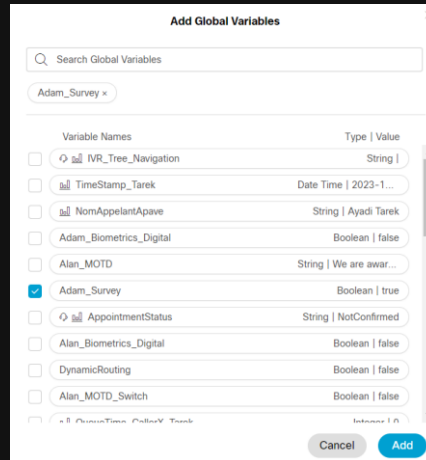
Add Global Variables

Search Global Variables

Adam_Survey ×

Variable Names

Type | Value

IVR_Tree_Navigation String |

TimeStamp_Tarek Date Time | 2023-1...

NomAppelantApave String | Ayadi Tarek

Adam_Biometrics_Digital Boolean | false

Alan_MOTD String | We are awar...

Adam_Survey Boolean | true

AppointmentStatus String | NotConfirmed

Alan_Biometrics_Digital Boolean | false

DynamicRouting Boolean | false

Alan_MOTD_Switch Boolean | false

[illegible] Integer | 0

Cancel

Add